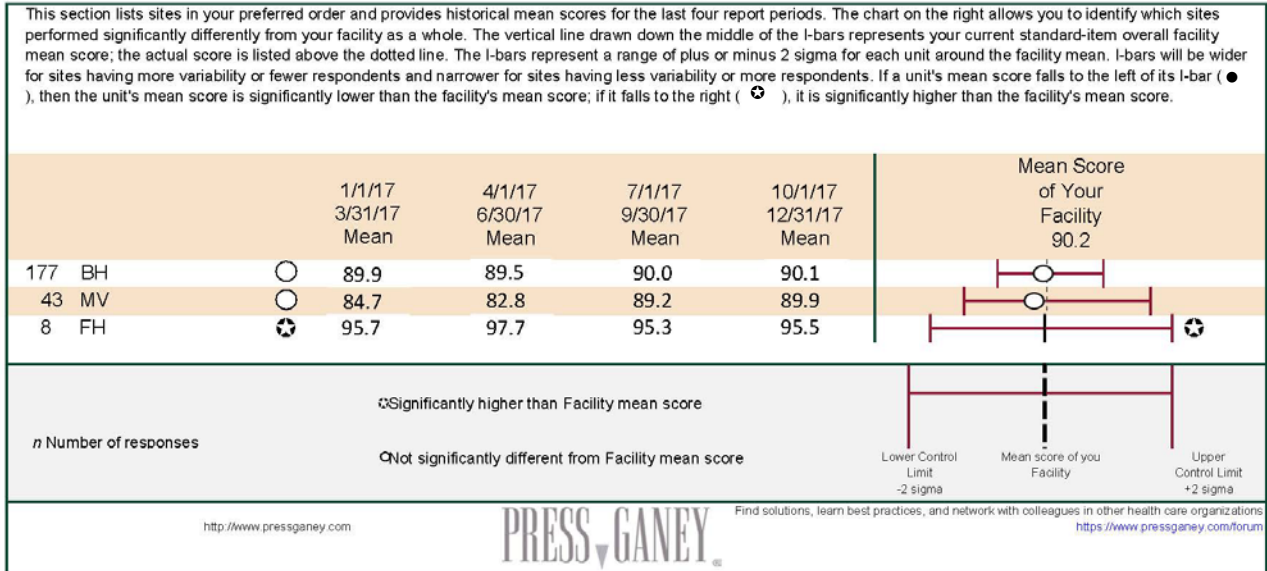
This section lists sites in your preferred order and provides historical mean scores for the last four report periods. The chart on the right allows you to identify which sites performed significantly differently from your facility as a whole. The vertical line drawn down the middle of the I-bars represents your current standard-item overall facility mean score; the actual score is listed above the dotted line. The I-bars represent a range of plus or minus 2 sigma for each unit around the facility mean. I-bars will be wider for sites having more variability or fewer respondents and narrower for sites having less variability or more respondents. If a unit's mean score falls to the left of its I-bar ( ● ), then the unit's mean score is significantly lower than the facility's mean score; if it falls to the right ( ✪ ), it is significantly higher than the facility's mean score.

| | | | 1/1/17 3/31/17 Mean | 4/1/17 6/30/17 Mean | 7/1/17 9/30/17 Mean | 10/1/17 12/31/17 Mean | Mean Score of Your Facility 90.2 |
|---|---|---|---|---|---|---|---|
| 177 | BH | ○ | 89.9 | 89.5 | 90.0 | 90.1 | |
| 43 | MV | ○ | 84.7 | 82.8 | 89.2 | 89.9 | |
| 8 | FH | ✪ | 95.7 | 97.7 | 95.3 | 95.5 | ✪ |

✪Significantly higher than Facility mean score

$n$ Number of responses

○Not significantly different from Facility mean score

Lower Control Limit -2 sigma

Mean score of you Facility

Upper Control Limit +2 sigma

http://www.pressganey.com

PRESS GANEY

Find solutions, learn best practices, and network with colleagues in other health care organizations
https://www.pressganey.com/forum